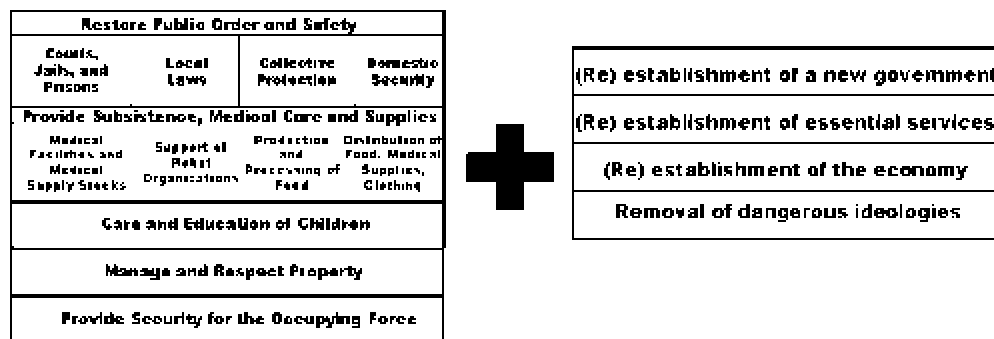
| Restore Public Order and Safety | | | |
|---|---|---|---|
| Courts, Jails, and Prisons | Local Laws | Collective Protection | Domestic Security |

| Provide Subsistence, Medical Care and Supplies | | | |
|---|---|---|---|
| Medical Facilities and Medical Supply Stocks | Support of Relief Organizations | Production and Processing of Food | Distribution of Food, Medical Supplies, Clothing |

Care and Education of Children

Manage and Respect Property

Provide Security for the Occupying Force

| (Re) establishment of a new government |
|---|
| (Re) establishment of essential services |
| (Re) establishment of the economy |
| Removal of dangerous ideologies |